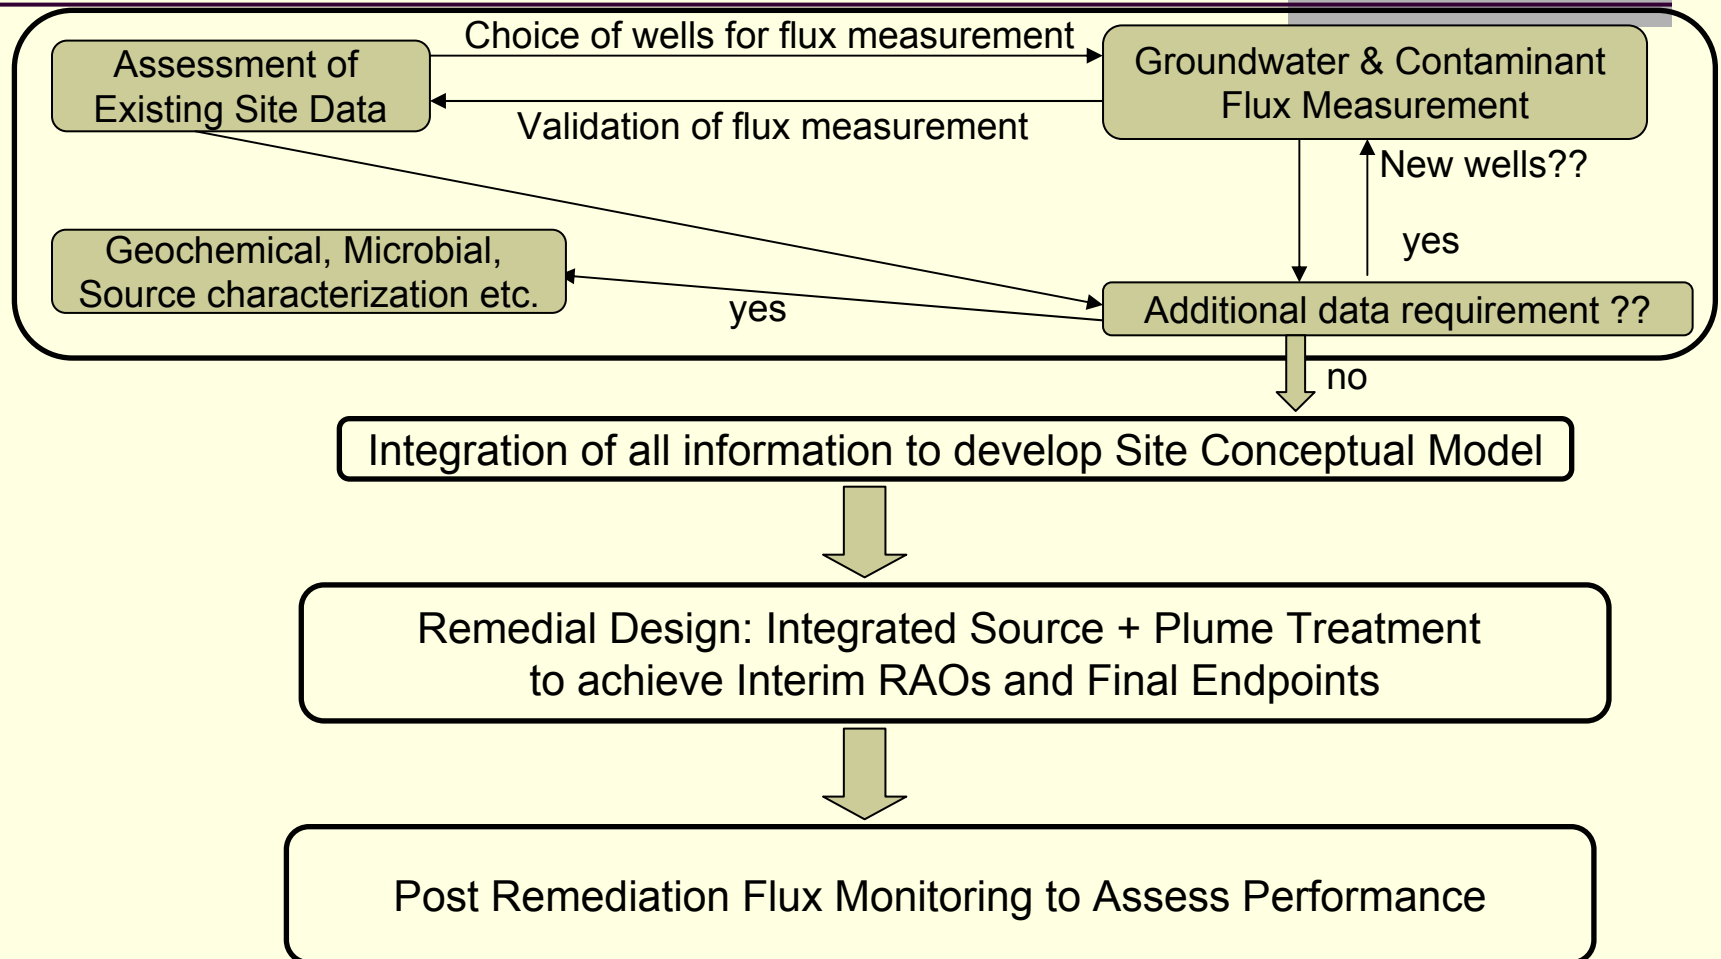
Assessment of Existing Site Data

Choice of wells for flux measurement

Validation of flux measurement

Groundwater & Contaminant Flux Measurement

New wells??

yes

Geochemical, Microbial, Source characterization etc.

yes

Additional data requirement ??

no

Integration of all information to develop Site Conceptual Model

Remedial Design: Integrated Source + Plume Treatment to achieve Interim RAOs and Final Endpoints

Post Remediation Flux Monitoring to Assess Performance